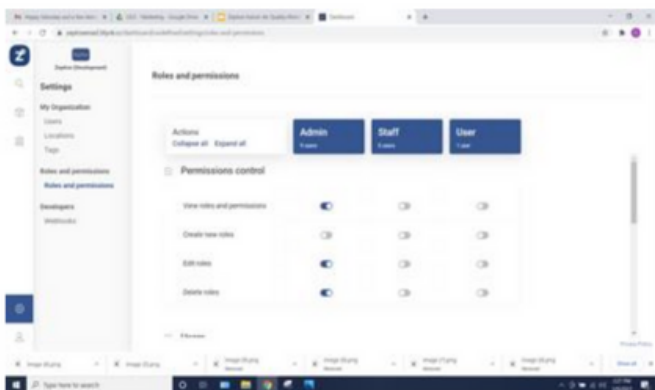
Settings

My Organization
Users
Locations
Tags

Roles and permissions
Roles and permissions

Developers
Webhooks

Roles and permissions

Actions
Collapse all Expand all

Admin
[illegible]

Staff
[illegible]

User
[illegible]

Permissions control

View roles and permissions

Create new roles

Edit roles

Delete roles

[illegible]

Type here to search